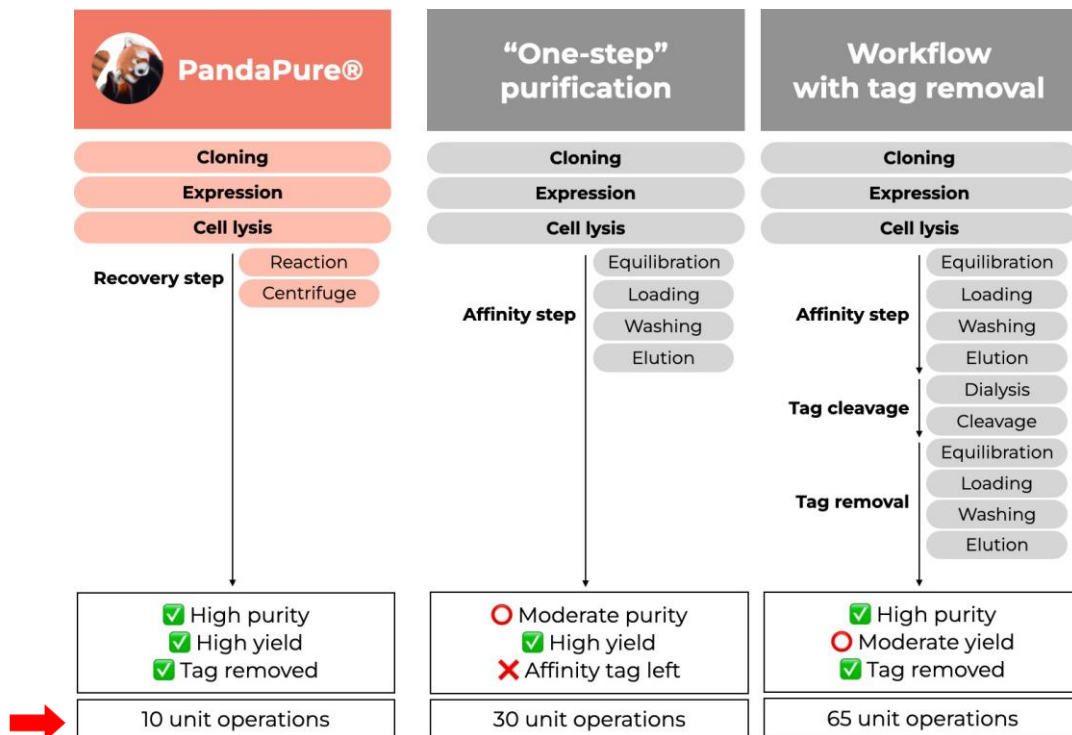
PandaPure®

Cloning
Expression
Cell lysis

Recovery step
Reaction
Centrifuge

✅ High purity
✅ High yield
✅ Tag removed

10 unit operations

"One-step" purification

Cloning
Expression
Cell lysis

Affinity step
Equilibration
Loading
Washing
Elution

⭕ Moderate purity
✅ High yield
❌ Affinity tag left

30 unit operations

Workflow with tag removal

Cloning
Expression
Cell lysis

Affinity step
Equilibration
Loading
Washing
Elution

Tag cleavage
Dialysis
Cleavage

Tag removal
Equilibration
Loading
Washing
Elution

✅ High purity
⭕ Moderate yield
✅ Tag removed

65 unit operations